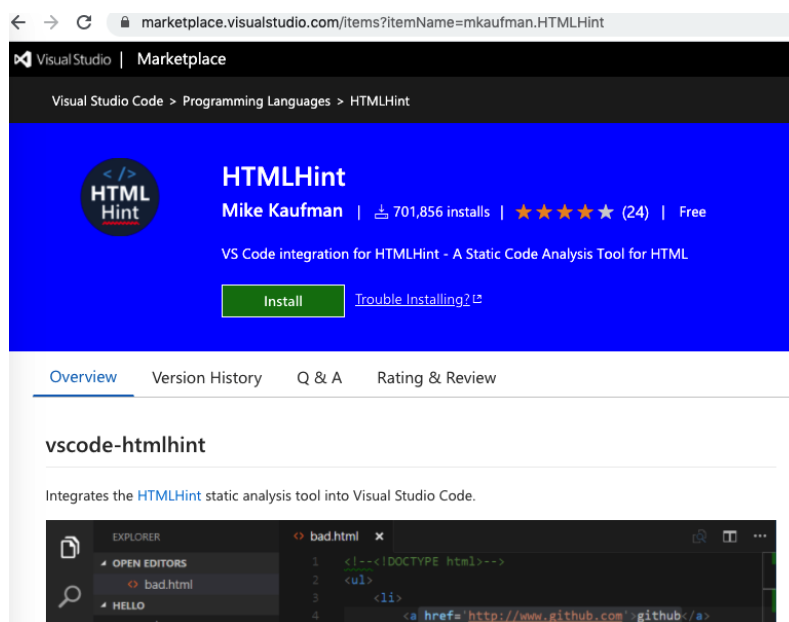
marketplace.visualstudio.com/items?itemName=mkaufman.HTMLHint

Visual Studio | Marketplace

Visual Studio Code > Programming Languages > HTMLHint

</>
HTML
Hint

HTMLHint

Mike Kaufman | 701,856 installs | ★★★★★ (24) | Free

VS Code integration for HTMLHint - A Static Code Analysis Tool for HTML

Install

Trouble Installing?

Overview   Version History   Q & A   Rating & Review

vscode-htmlhint

Integrates the HTMLHint static analysis tool into Visual Studio Code.

EXPLORER

OPEN EDITORS

bad.html

HELLO

bad.html ×

1 <!--<!DOCTYPE html>-->
2 <ul>
3 <li>
4 <a href='http://www.github.com'>github</a>